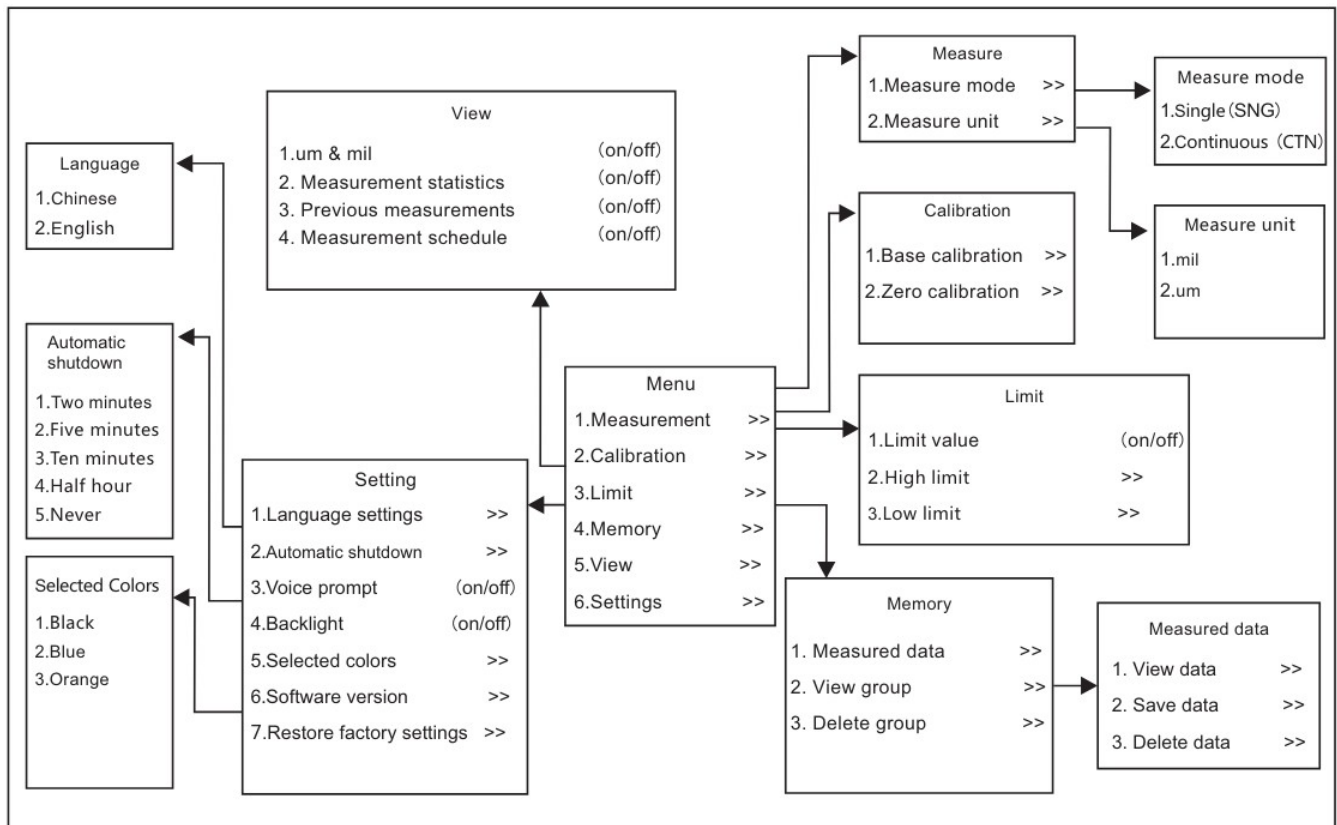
Language
1.Chinese
2.English

View
1.um & mil (on/off)
2. Measurement statistics (on/off)
3. Previous measurements (on/off)
4. Measurement schedule (on/off)

Measure
1.Measure mode >>
2.Measure unit >>

Measure mode
1.Single (SNG)
2.Continuous (CTN)

Calibration
1.Base calibration >>
2.Zero calibration >>

Measure unit
1.mil
2.um

Automatic shutdown
1.Two minutes
2.Five minutes
3.Ten minutes
4.Half hour
5.Never

Menu
1.Measurement >>
2.Calibration >>
3.Limit >>
4.Memory >>
5.View >>
6.Settings >>

Limit
1.Limit value (on/off)
2.High limit >>
3.Low limit >>

Setting
1.Language settings >>
2.Automatic shutdown >>
3.Voice prompt (on/off)
4.Backlight (on/off)
5.Selected colors >>
6.Software version >>
7.Restore factory settings >>

Selected Colors
1.Black
2.Blue
3.Orange

Memory
1. Measured data >>
2. View group >>
3. Delete group >>

Measured data
1. View data >>
2. Save data >>
3. Delete data >>